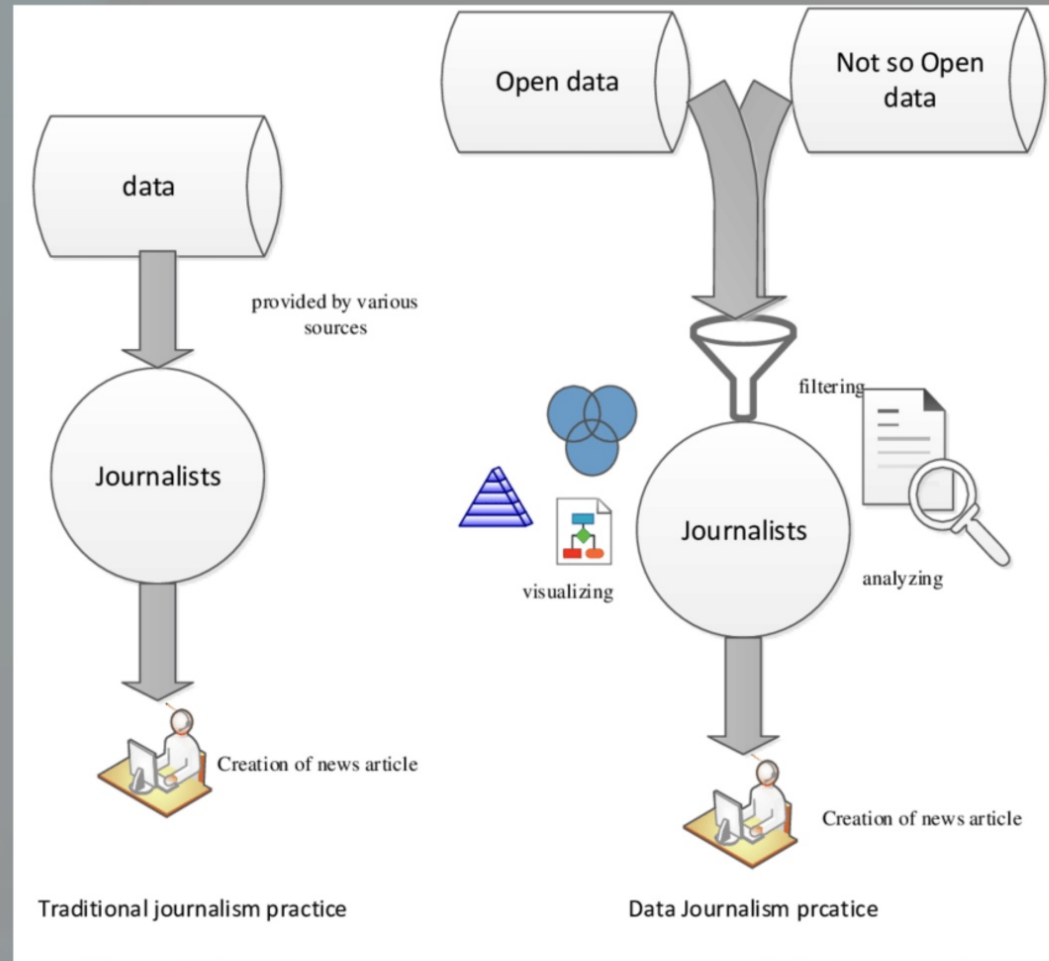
Open data

Not so Open data

data

provided by various sources

filtering

Journalists

Journalists

visualizing

analyzing

Creation of news article

Creation of news article

Traditional journalism practice

Data Journalism prcatice